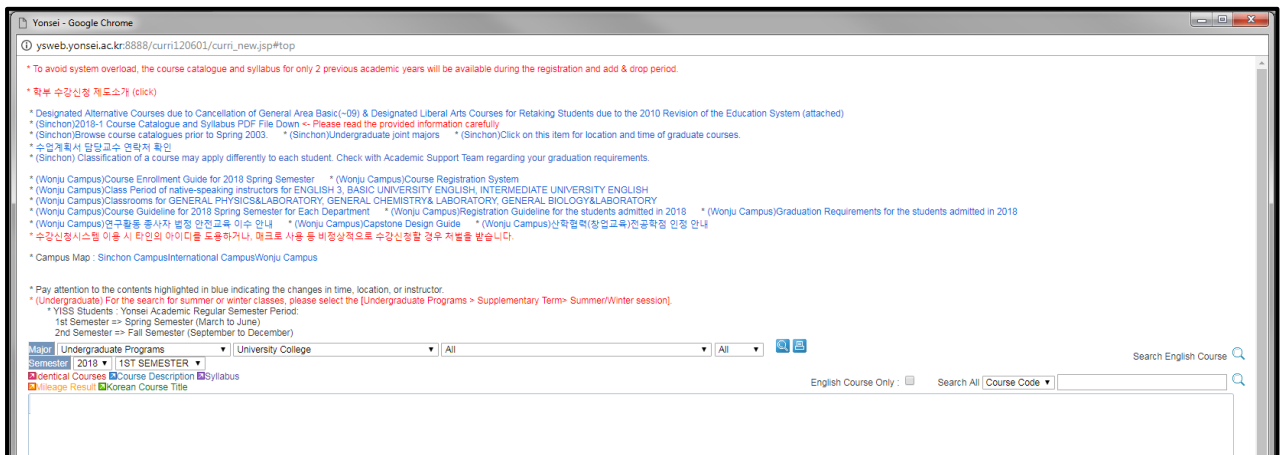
Yonsei - Google Chrome

ysweb.yonsei.ac.kr:8888/curri120601/curri_new.jsp#top

* To avoid system overload, the course catalogue and syllabus for only 2 previous academic years will be available during the registration and add & drop period.

* 학부 수강신청 제도소개 (click)

* Designated Alternative Courses due to Cancellation of General Area Basic(~09) & Designated Liberal Arts Courses for Retaking Students due to the 2010 Revision of the Education System (attached)
* (Sinchon)2018-1 Course Catalogue and Syllabus PDF File Down <- Please read the provided information carefully
* (Sinchon)Browse course catalogues prior to Spring 2003. * (Sinchon)Undergraduate joint majors * (Sinchon)Click on this item for location and time of graduate courses.
* 수업계획서 담당교수 연락처 확인
* (Sinchon) Classification of a course may apply differently to each student. Check with Academic Support Team regarding your graduation requirements.

* (Wonju Campus)Course Enrollment Guide for 2018 Spring Semester * (Wonju Campus)Course Registration System
* (Wonju Campus)Class Period of native-speaking instructors for ENGLISH 3, BASIC UNIVERSITY ENGLISH, INTERMEDIATE UNIVERSITY ENGLISH
* (Wonju Campus)Classrooms for GENERAL PHYSICS&LABORATORY, GENERAL CHEMISTRY& LABORATORY, GENERAL BIOLOGY&LABORATORY
* (Wonju Campus)Course Guideline for 2018 Spring Semester for Each Department * (Wonju Campus)Registration Guideline for the students admitted in 2018 * (Wonju Campus)Graduation Requirements for the students admitted in 2018
* (Wonju Campus)연구활동 종사자 법정 안전교육 이수 안내 * (Wonju Campus)Capstone Design Guide * (Wonju Campus)산학협력(창업교육)전공학점 인정 안내
* 수강신청시스템 이용 시 타인의 아이디를 도용하거나, 매크로 사용 등 비정상적으로 수강신청할 경우 처벌을 받습니다.

* Campus Map : Sinchon CampusInternational CampusWonju Campus

* Pay attention to the contents highlighted in blue indicating the changes in time, location, or instructor.
* (Undergraduate) For the search for summer or winter classes, please select the [Undergraduate Programs > Supplementary Term> Summer/Winter session].
* YISS Students : Yonsei Academic Regular Semester Period:
1st Semester => Spring Semester (March to June)
2nd Semester => Fall Semester (September to December)

Major Undergraduate Programs University College All All
Semester 2018 1ST SEMESTER
Search English Course
Identical Courses Course Description Syllabus
Mileage Result Korean Course Title
English Course Only : Search All Course Code